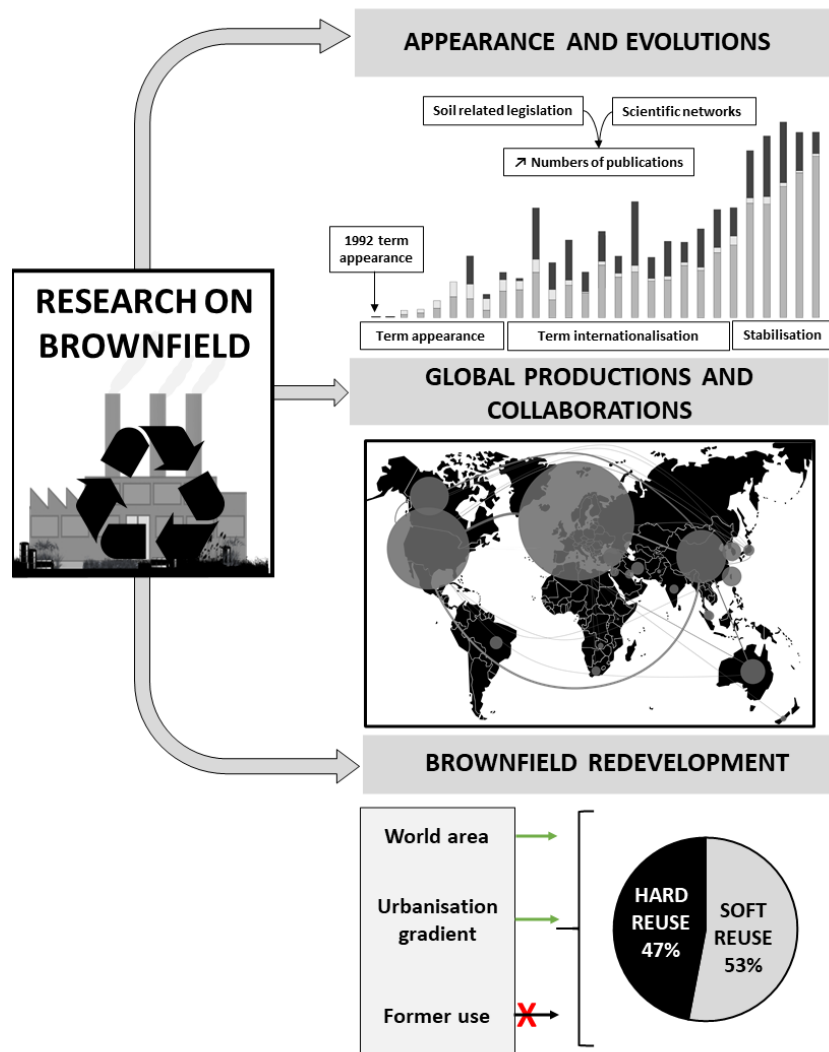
RESEARCH ON BROWNFIELD

APPEARANCE AND EVOLUTIONS

Soil related legislation

Scientific networks

↗ Numbers of publications

1992 term appearance

Term appearance

Term internationalisation

Stabilisation

GLOBAL PRODUCTIONS AND COLLABORATIONS

BROWNFIELD REDEVELOPMENT

World area

Urbanisation gradient

Former use

HARD REUSE 47%

SOFT REUSE 53%